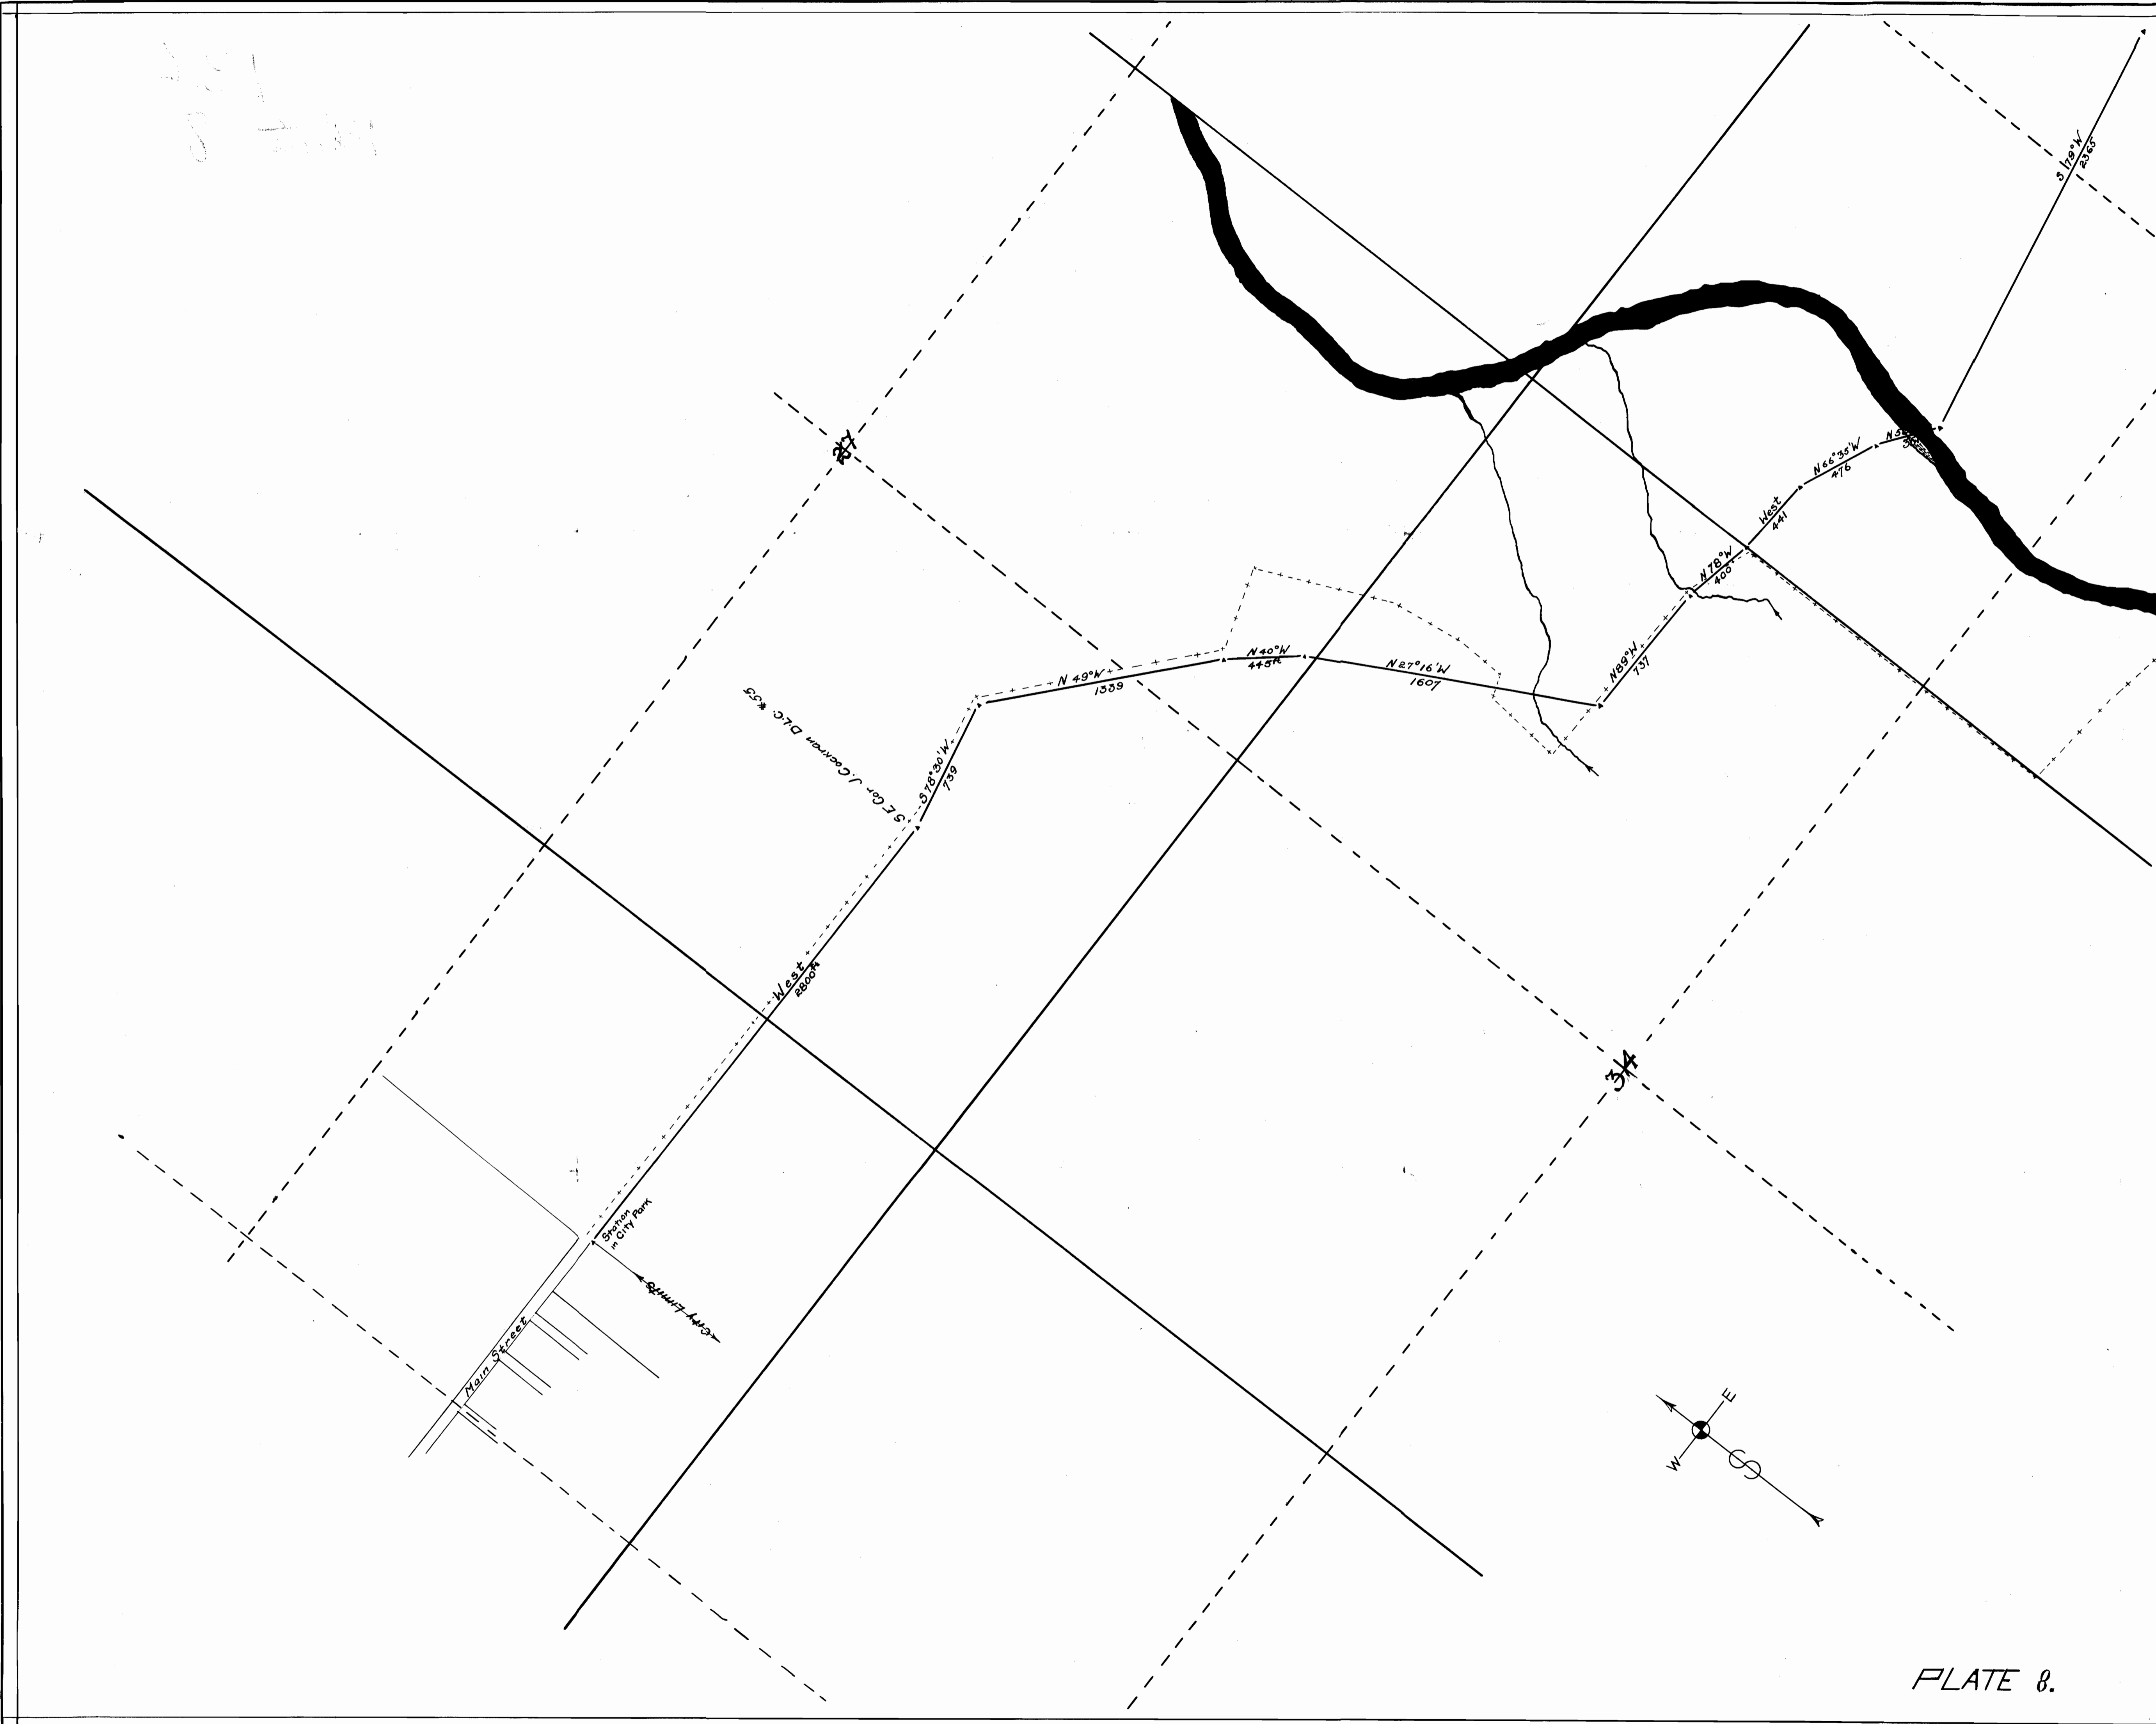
S 18°W
2365

27

N 66°35'W
476

N 5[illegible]

West
441

N 78°W
400

N 49°W
1339

N 40°W
445 ft

N 27°16'W
1607

N 89°W
737

S.E. Cor. J. Cochran D.L.C. #55

S 78°30'W
739

West
2800 ft

Station in City Park

City Limits

Main Street

34

E

W

S

PLATE 8.